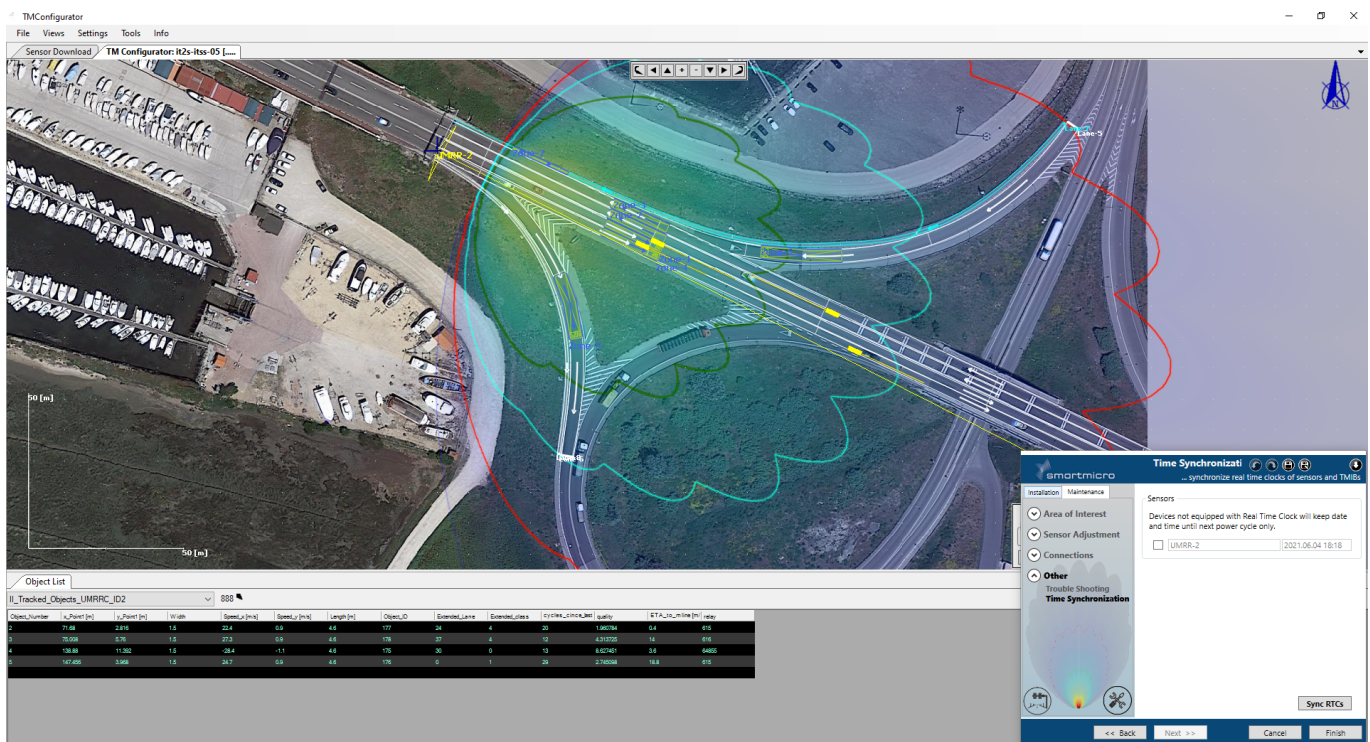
TMConfigurator

File Views Settings Tools Info

Sensor Download | TM Configurator: it2s-itss-05 [.....

UMRR-2

Lane-5

Lane-8

50 [m]

50 [m]

Object List

II_Tracked_Objects_UMRRC_ID2

888

| Object_Number | x_Point1 [m] | y_Point1 [m] | Width | Speed_x [m/s] | Speed_y [m/s] | Length [m] | Object_ID | Extended_Lane | Extended_class | cycles_since_last | quality | ETA_to_mline [m/] | relay |
|---|---|---|---|---|---|---|---|---|---|---|---|---|---|
| 2 | 71.68 | 2.816 | 1.5 | 22.4 | 0.9 | 4.6 | 177 | 24 | 4 | 20 | 1.960784 | 64 | 616 |
| 3 | 75.008 | 5.76 | 1.5 | 27.3 | 0.9 | 4.6 | 178 | 37 | 4 | 12 | 4.313725 | 14 | 616 |
| 4 | 138.88 | 11.392 | 1.5 | -28.4 | -1.1 | 4.6 | 175 | 30 | 0 | 13 | 8.627451 | 3.6 | 64655 |
| 5 | 147.456 | 3.968 | 1.5 | 24.7 | 0.9 | 4.6 | 176 | 0 | 1 | 29 | 2.745098 | 18.8 | 615 |

smartmicro

Time Synchronizati

... synchronize real time clocks of sensors and TMIBs

Installation | Maintenance

Area of Interest

Sensor Adjustment

Connections

Other

Trouble Shooting

Time Synchronization

Sensors

Devices not equipped with Real Time Clock will keep date and time until next power cycle only.

UMRR-2 2021.06.04 18:18

Sync RTCs

<< Back Next >> Cancel Finish